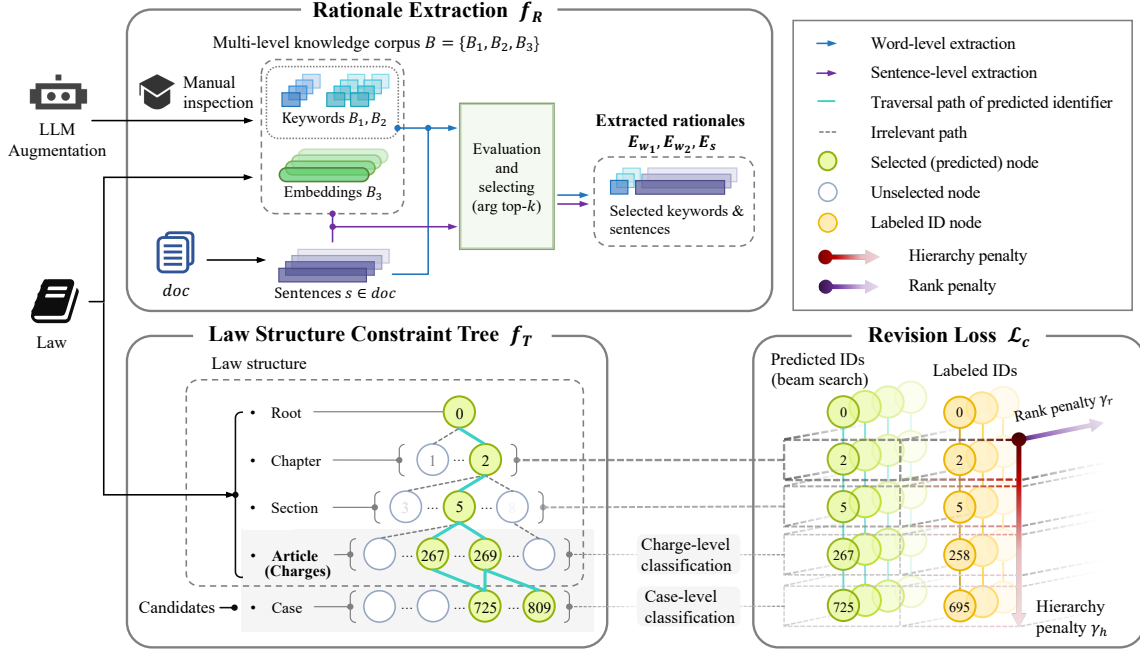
Rationale Extraction $f_R$

Multi-level knowledge corpus $B = \{B_1, B_2, B_3\}$

LLM Augmentation

Manual inspection

Keywords $B_1, B_2$

Embeddings $B_3$

Evaluation and selecting (arg top-$k$)

Extracted rationales $E_{w_1}, E_{w_2}, E_s$

Selected keywords & sentences

$doc$

Sentences $s \in doc$

Law

Word-level extraction

Sentence-level extraction

Traversal path of predicted identifier

Irrelevant path

Selected (predicted) node

Unselected node

Labeled ID node

Hierarchy penalty

Rank penalty

Law Structure Constraint Tree $f_T$

Law structure

• Root

• Chapter

• Section

• Article (Charges)

Candidates • Case

0

1 ··· 2

3 ··· 5 ··· 8

··· 267 ··· 269 ···

··· 725 ··· 809

Charge-level classification

Case-level classification

Revision Loss $\mathcal{L}_c$

Predicted IDs (beam search)

Labeled IDs

Rank penalty $\gamma_r$

0 0

2 2

5 5

267 258

725 695

Hierarchy penalty $\gamma_h$